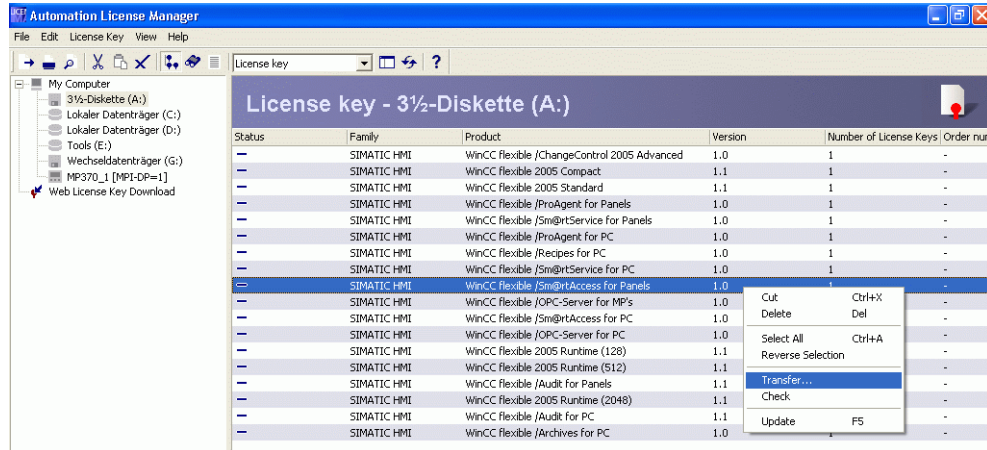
Automation License Manager

File Edit License Key View Help

License key

My Computer
3½-Diskette (A:)
Lokaler Datenträger (C:)
Lokaler Datenträger (D:)
Tools (E:)
Wechseldatenträger (G:)
MP370_1 [MPI-DP=1]
Web License Key Download

License key - 3½-Diskette (A:)

| Status | Family | Product | Version | Number of License Keys | Order nu |
|---|---|---|---|---|---|
| — | SIMATIC HMI | WinCC flexible /ChangeControl 2005 Advanced | 1.0 | 1 | - |
| — | SIMATIC HMI | WinCC flexible 2005 Compact | 1.1 | 1 | - |
| — | SIMATIC HMI | WinCC flexible 2005 Standard | 1.1 | 1 | - |
| — | SIMATIC HMI | WinCC flexible /ProAgent for Panels | 1.0 | 1 | - |
| — | SIMATIC HMI | WinCC flexible /Sm@rtService for Panels | 1.0 | 1 | - |
| — | SIMATIC HMI | WinCC flexible /ProAgent for PC | 1.0 | 1 | - |
| — | SIMATIC HMI | WinCC flexible /Recipes for PC | 1.0 | 1 | - |
| — | SIMATIC HMI | WinCC flexible /Sm@rtService for PC | 1.0 | 1 | - |
| — | SIMATIC HMI | WinCC flexible /Sm@rtAccess for Panels | 1.0 | 1 | - |
| — | SIMATIC HMI | WinCC flexible /OPC-Server for MP's | 1.0 | | - |
| — | SIMATIC HMI | WinCC flexible /Sm@rtAccess for PC | 1.0 | | - |
| — | SIMATIC HMI | WinCC flexible /OPC-Server for PC | 1.0 | | - |
| — | SIMATIC HMI | WinCC flexible 2005 Runtime (128) | 1.1 | | - |
| — | SIMATIC HMI | WinCC flexible 2005 Runtime (512) | 1.1 | | - |
| — | SIMATIC HMI | WinCC flexible /Audit for Panels | 1.1 | | - |
| — | SIMATIC HMI | WinCC flexible 2005 Runtime (2048) | 1.1 | | - |
| — | SIMATIC HMI | WinCC flexible /Audit for PC | 1.1 | | - |
| — | SIMATIC HMI | WinCC flexible /Archives for PC | 1.0 | 1 | - |

Cut Ctrl+X
Delete Del
Select All Ctrl+A
Reverse Selection
Transfer...
Check
Update F5